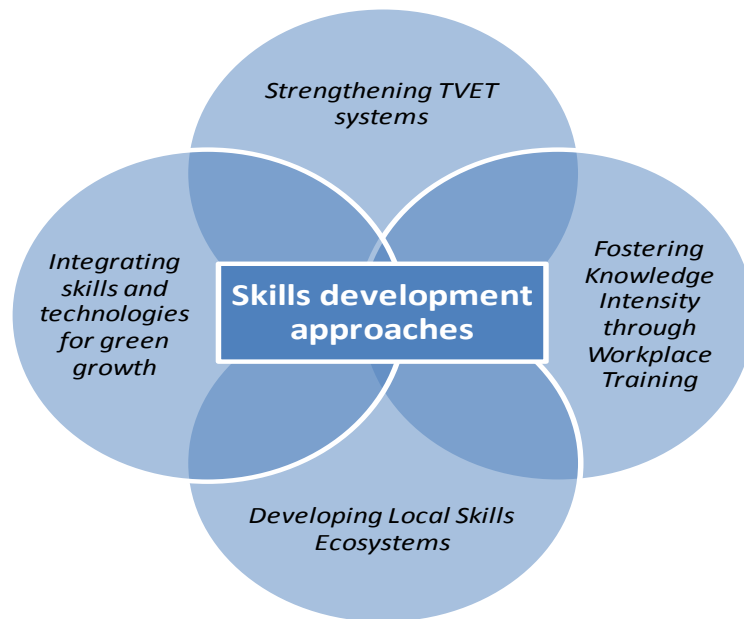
Strengthening TVET systems

Integrating skills and technologies for green growth

Skills development approaches

Fostering Knowledge Intensity through Workplace Training

Developing Local Skills Ecosystems